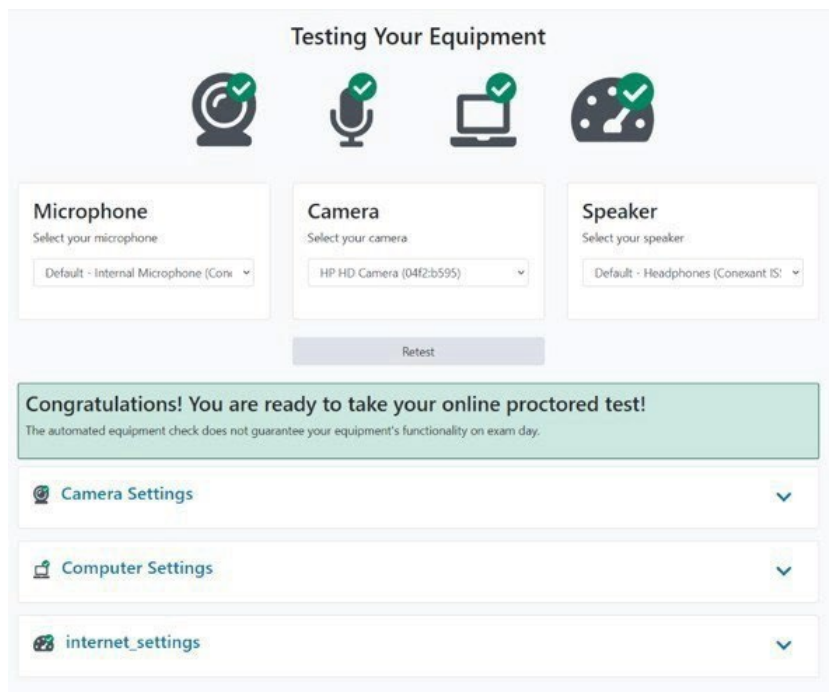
Testing Your Equipment

Microphone
Select your microphone
Default - Internal Microphone (Cone

Camera
Select your camera
HP HD Camera (04f2:b595)

Speaker
Select your speaker
Default - Headphones (Conexant IS!

Retest

Congratulations! You are ready to take your online proctored test!
The automated equipment check does not guarantee your equipment's functionality on exam day.

Camera Settings

Computer Settings

internet_settings